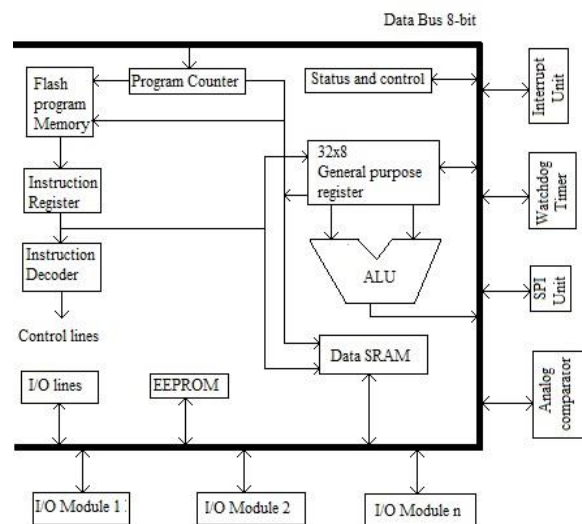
Data Bus 8-bit

Flash program Memory

Program Counter

Status and control

Interrupt Unit

32x8 General purpose register

Watchdog Timer

Instruction Register

Instruction Decoder

ALU

SPI Unit

Control lines

Data SRAM

Analog comparator

I/O lines

EEPROM

I/O Module 1

I/O Module 2

I/O Module n